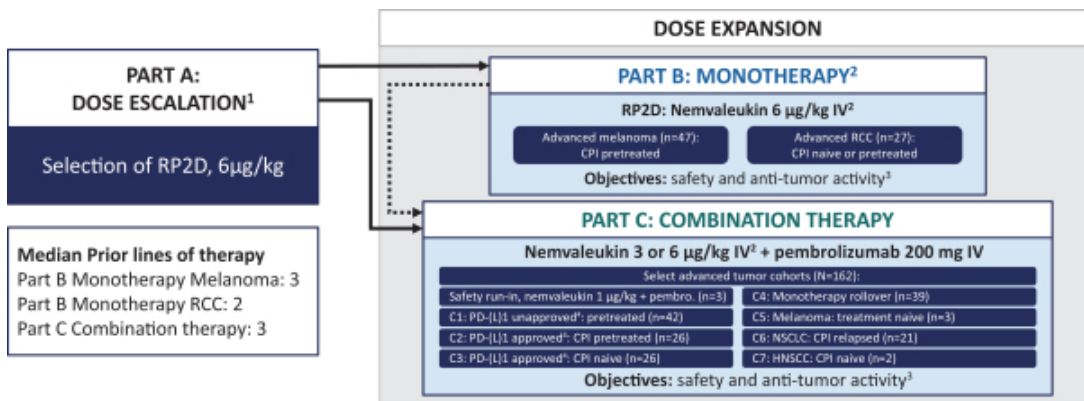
DOSE EXPANSION

PART A:
DOSE ESCALATION$^1$

Selection of RP2D, 6μg/kg

Median Prior lines of therapy
Part B Monotherapy Melanoma: 3
Part B Monotherapy RCC: 2
Part C Combination therapy: 3

PART B: MONOTHERAPY$^2$

RP2D: Nemvaleukin 6 μg/kg IV$^2$

Advanced melanoma (n=47): CPI pretreated

Advanced RCC (n=27): CPI naive or pretreated

Objectives: safety and anti-tumor activity$^3$

PART C: COMBINATION THERAPY

Nemvaleukin 3 or 6 μg/kg IV$^2$ + pembrolizumab 200 mg IV

Select advanced tumor cohorts (N=162):

Safety run-in, nemvaleukin 1 μg/kg + pembro. (n=3)

C4: Monotherapy rollover (n=39)

C1: PD-(L)1 unapproved$^4$: pretreated (n=42)

C5: Melanoma: treatment naive (n=3)

C2: PD-(L)1 approved$^4$: CPI pretreated (n=26)

C6: NSCLC: CPI relapsed (n=21)

C3: PD-(L)1 approved$^4$: CPI naive (n=26)

C7: HNSCC: CPI naive (n=2)

Objectives: safety and anti-tumor activity$^3$